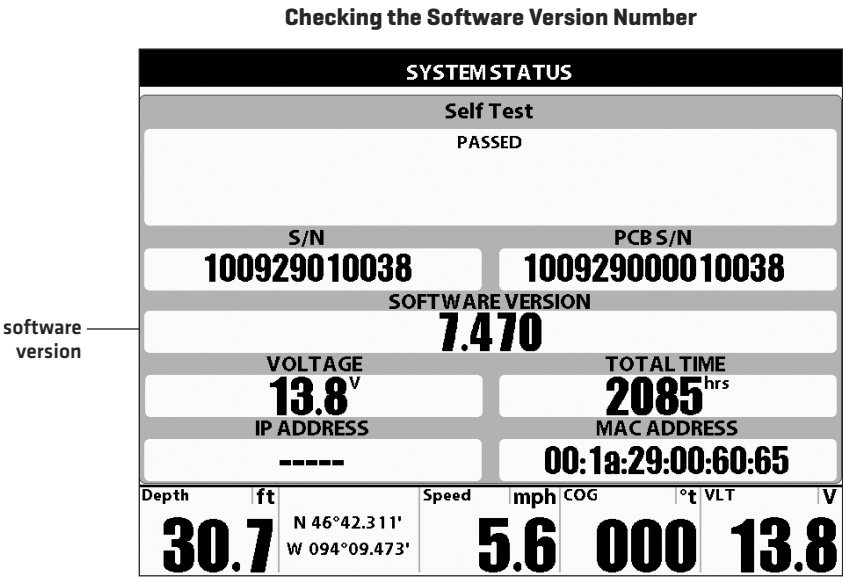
Checking the Software Version Number

SYSTEM STATUS

Self Test

PASSED

S/N
100929010038

PCB S/N
100929000010038

SOFTWARE VERSION
7.470

software version

VOLTAGE
13.8$^V$

TOTAL TIME
2085$^{hrs}$

IP ADDRESS
-----

MAC ADDRESS
00:1a:29:00:60:65

Depth ft
30.7

N 46°42.311'
W 094°09.473'

Speed mph
5.6

COG °t
000

VLT V
13.8